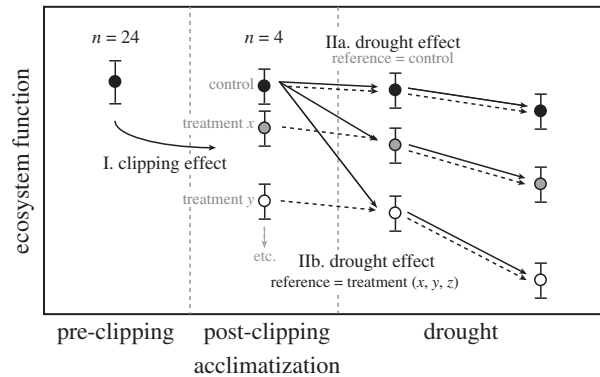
ecosystem function

$n = 24$

$n = 4$

IIa. drought effect
reference = control

control

treatment $x$

I. clipping effect

treatment $y$

etc.

IIb. drought effect
reference = treatment ($x$, $y$, $z$)

pre-clipping

post-clipping acclimatization

drought